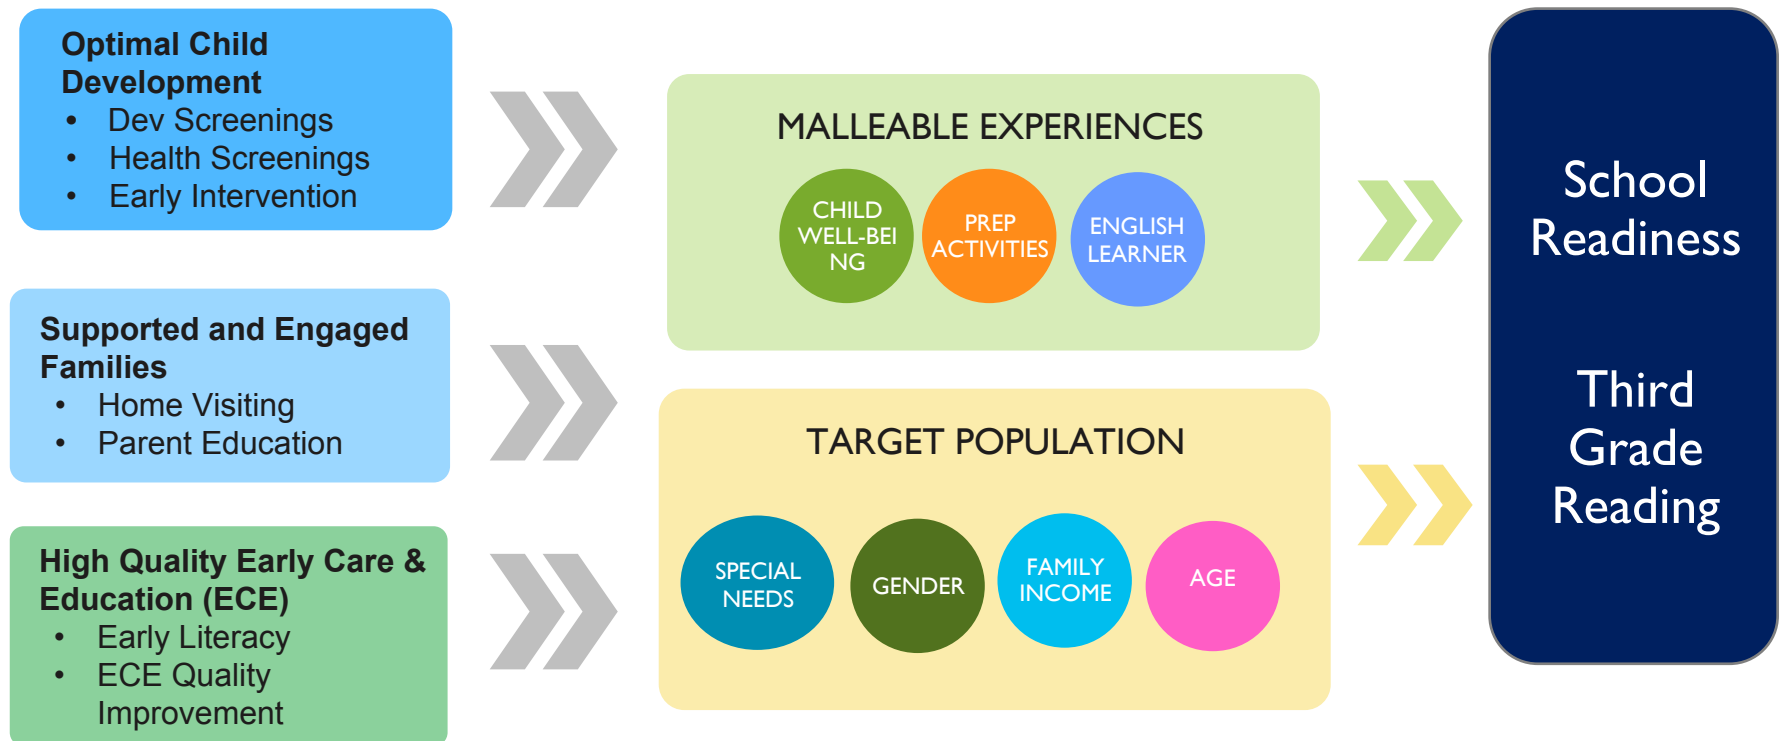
Optimal Child Development
- Dev Screenings
- Health Screenings
- Early Intervention

Supported and Engaged Families
- Home Visiting
- Parent Education

High Quality Early Care & Education (ECE)
- Early Literacy
- ECE Quality Improvement

MALLEABLE EXPERIENCES

CHILD WELL-BEING

PREP ACTIVITIES

ENGLISH LEARNER

TARGET POPULATION

SPECIAL NEEDS

GENDER

FAMILY INCOME

AGE

School Readiness

Third Grade Reading